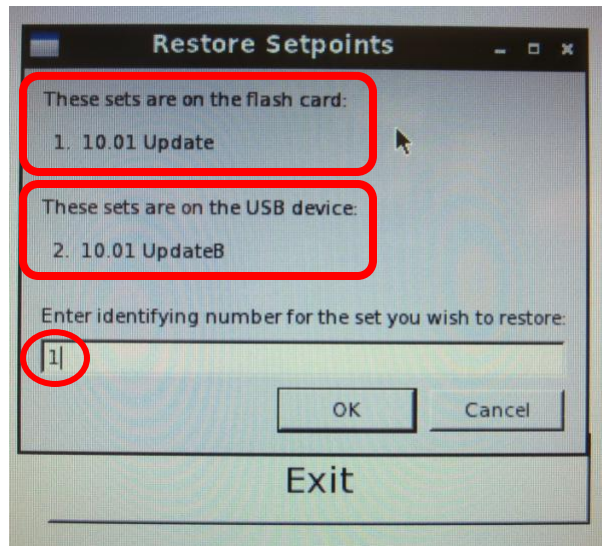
Restore Setpoints

These sets are on the flash card:

1. 10.01 Update

These sets are on the USB device:

2. 10.01 UpdateB

Enter identifying number for the set you wish to restore:

1

OK

Cancel

Exit